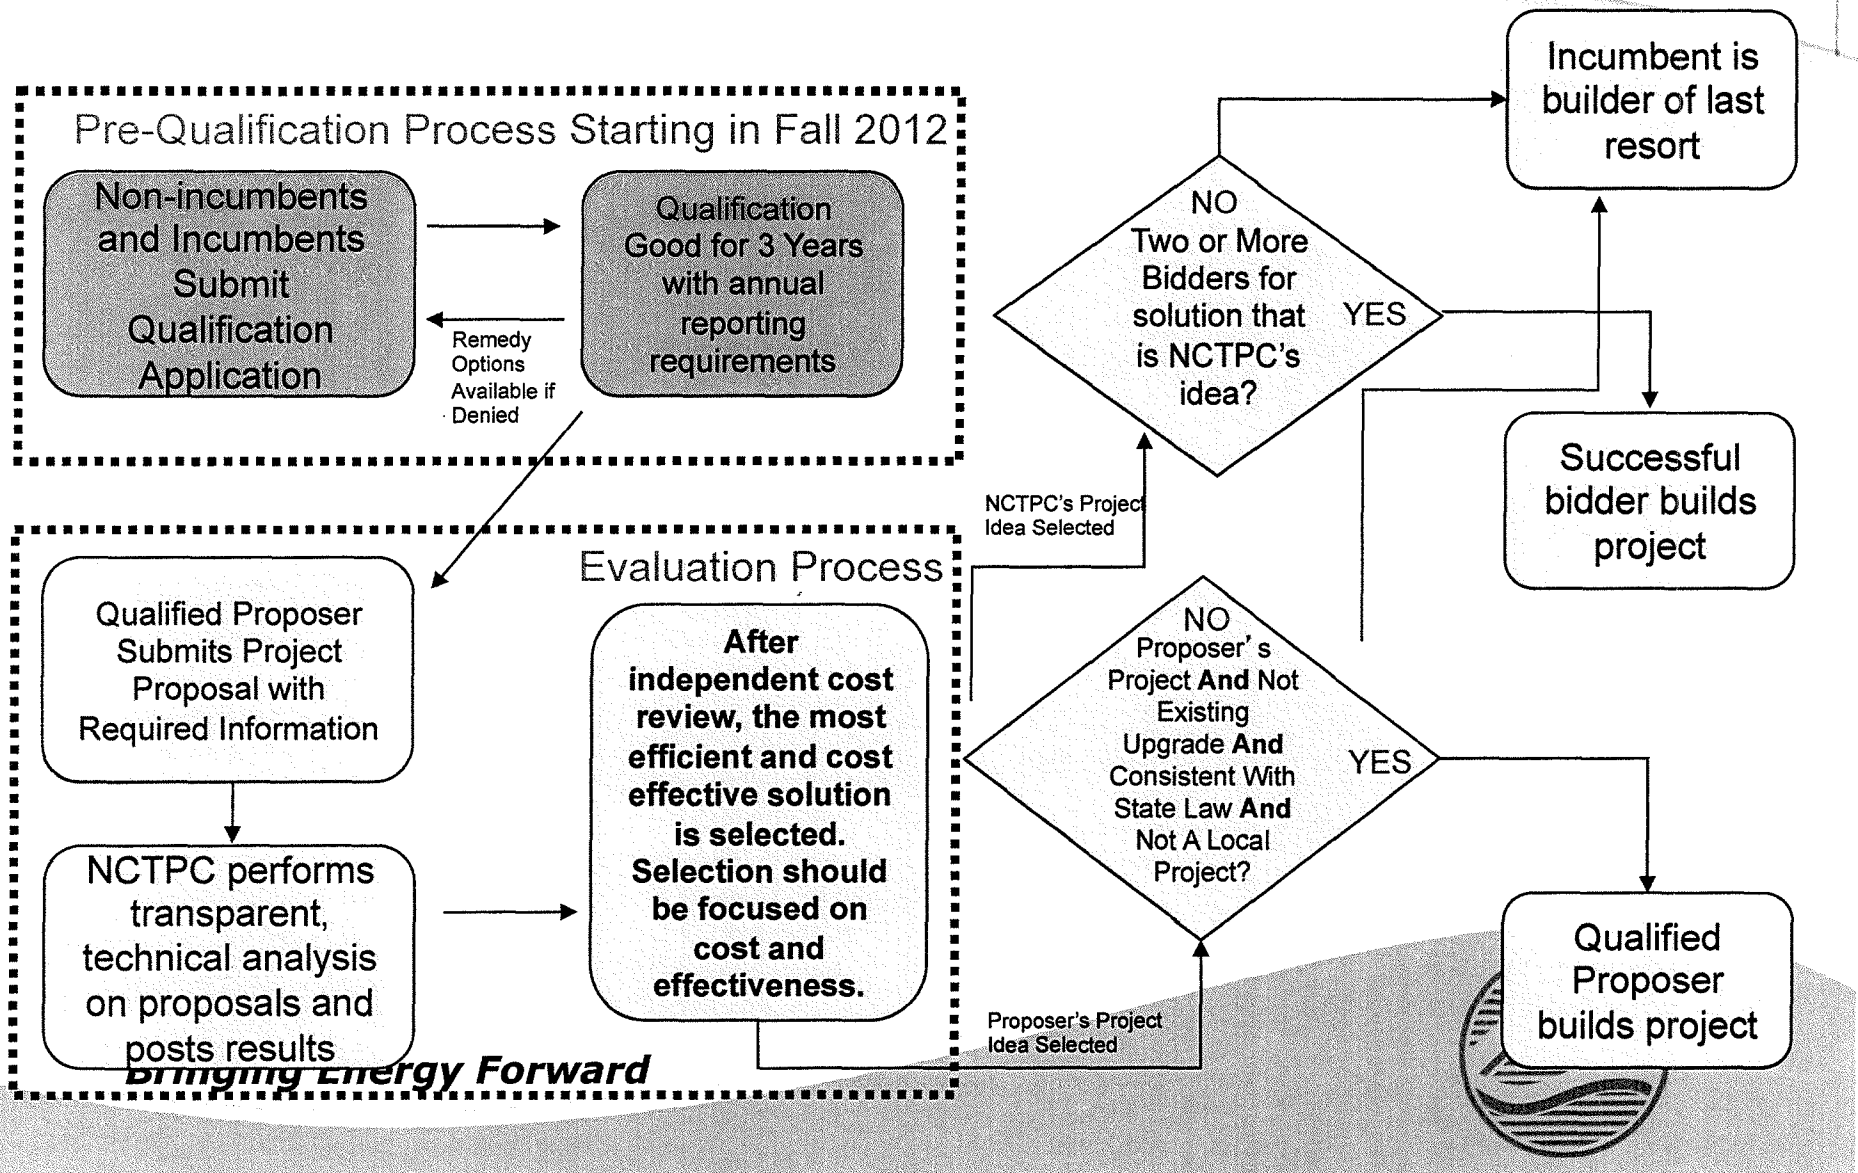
Pre-Qualification Process Starting in Fall 2012

Non-incumbents and Incumbents Submit Qualification Application

Qualification Good for 3 Years with annual reporting requirements

Remedy Options Available if Denied

Evaluation Process

Qualified Proposer Submits Project Proposal with Required Information

NCTPC performs transparent, technical analysis on proposals and posts results

After independent cost review, the most efficient and cost effective solution is selected. Selection should be focused on cost and effectiveness.

Bringing Energy Forward

NCTPC's Project Idea Selected

Proposer's Project Idea Selected

NO

Two or More Bidders for solution that is NCTPC's idea?

YES

NO

Proposer's Project And Not Existing Upgrade And Consistent With State Law And Not A Local Project?

YES

Incumbent is builder of last resort

Successful bidder builds project

Qualified Proposer builds project